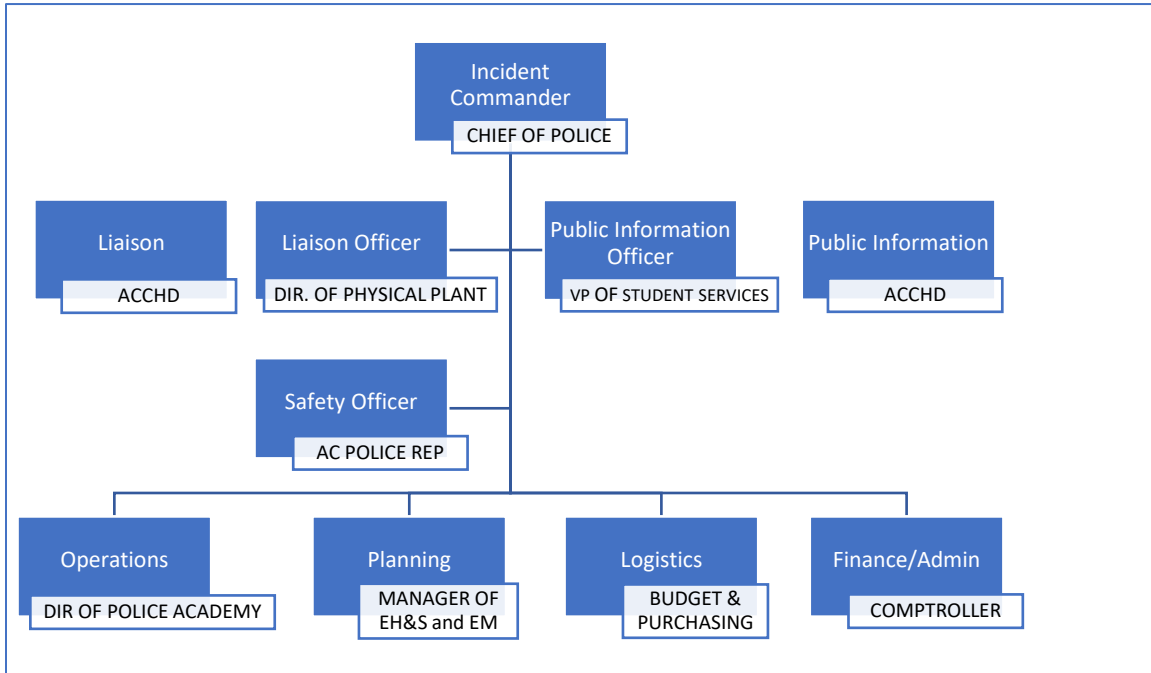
Incident Commander
CHIEF OF POLICE

Liaison
ACCHD

Liaison Officer
DIR. OF PHYSICAL PLANT

Public Information Officer
VP OF STUDENT SERVICES

Public Information
ACCHD

Safety Officer
AC POLICE REP

Operations
DIR OF POLICE ACADEMY

Planning
MANAGER OF EH&S and EM

Logistics
BUDGET & PURCHASING

Finance/Admin
COMPTROLLER